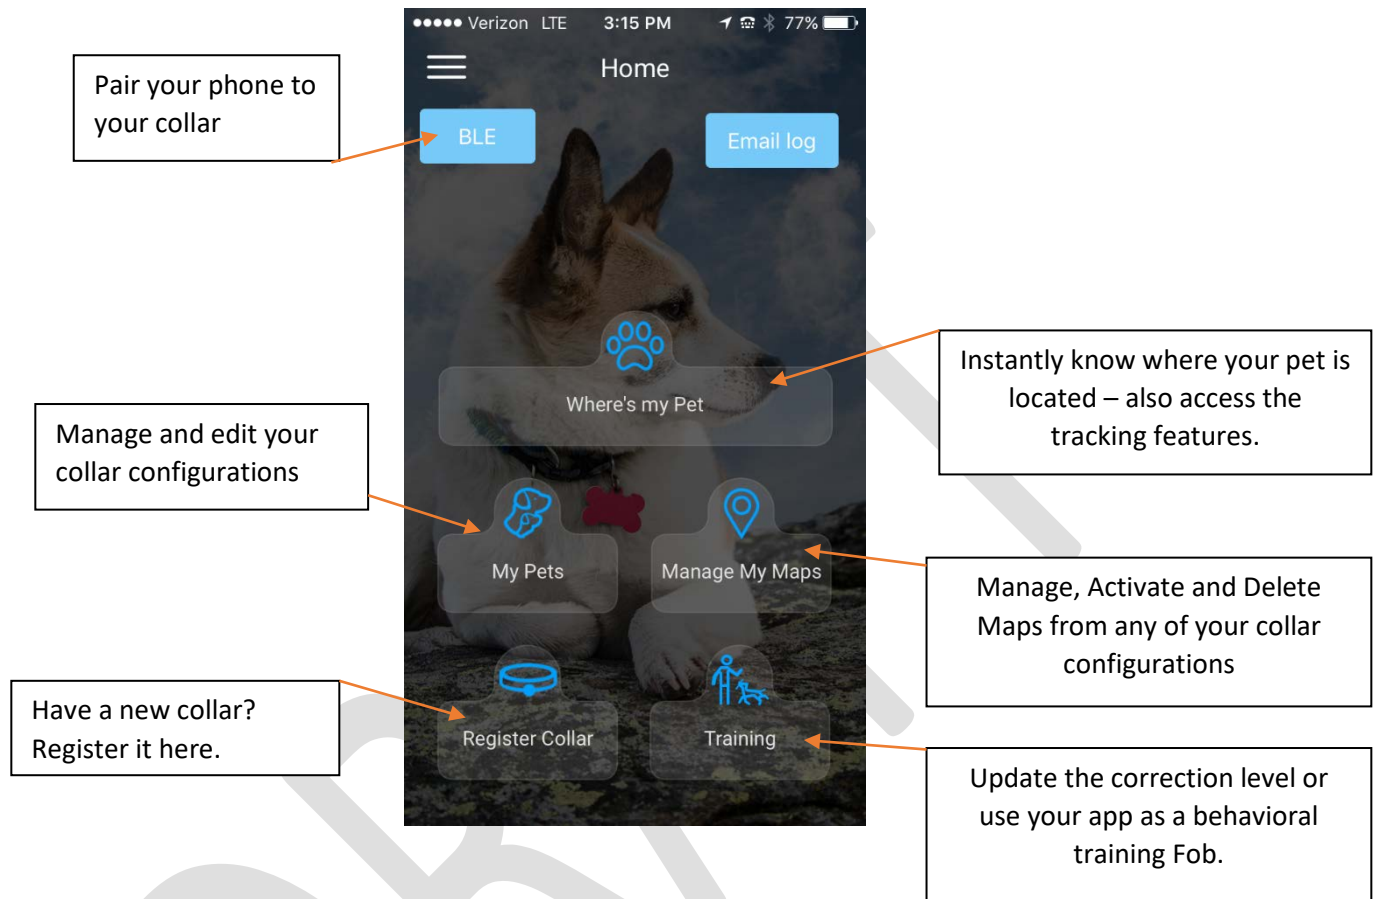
Pair your phone to your collar

●●●●● Verizon LTE 3:15 PM 77%

Home

BLE

Email log

Where's my Pet

My Pets

Manage My Maps

Register Collar

Training

Instantly know where your pet is located – also access the tracking features.

Manage and edit your collar configurations

Manage, Activate and Delete Maps from any of your collar configurations

Have a new collar? Register it here.

Update the correction level or use your app as a behavioral training Fob.